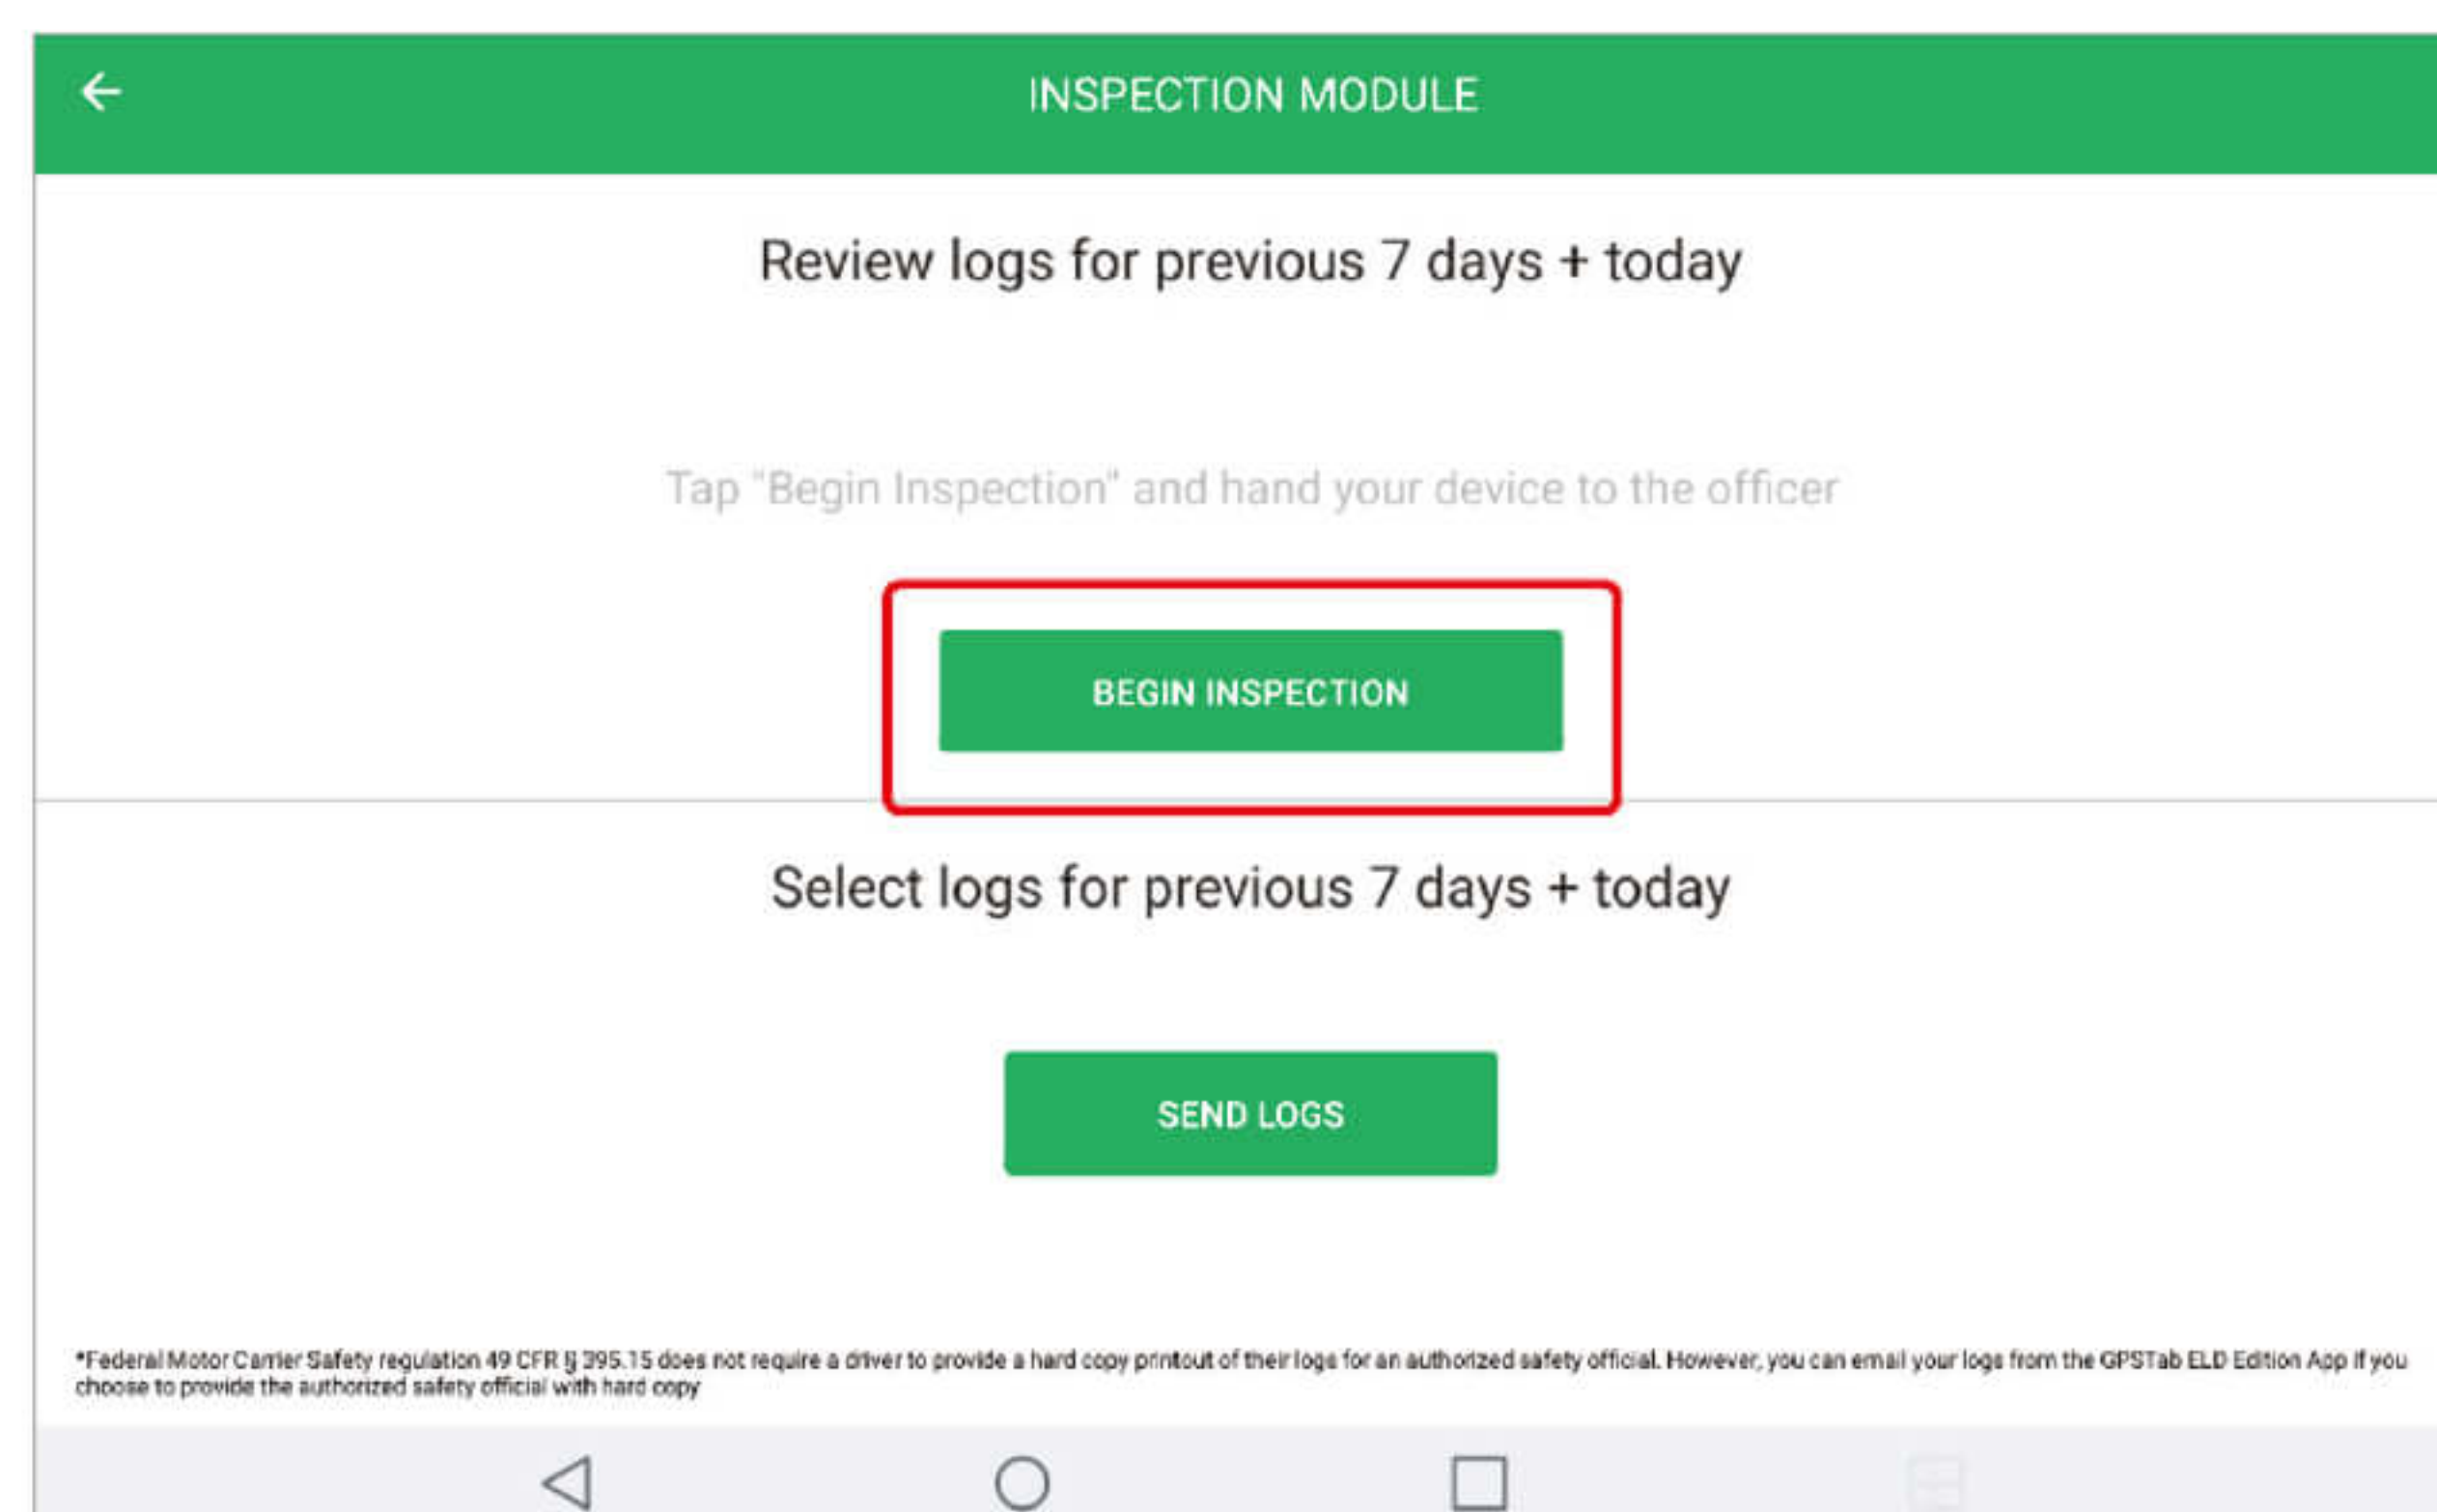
INSPECTION MODULE

Review logs for previous 7 days + today

Tap "Begin Inspection" and hand your device to the officer

BEGIN INSPECTION

Select logs for previous 7 days + today

SEND LOGS

*Federal Motor Carrier Safety regulation 49 CFR § 395.15 does not require a driver to provide a hard copy printout of their logs for an authorized safety official. However, you can email your logs from the GPSTab ELD Edition App if you choose to provide the authorized safety official with hard copy